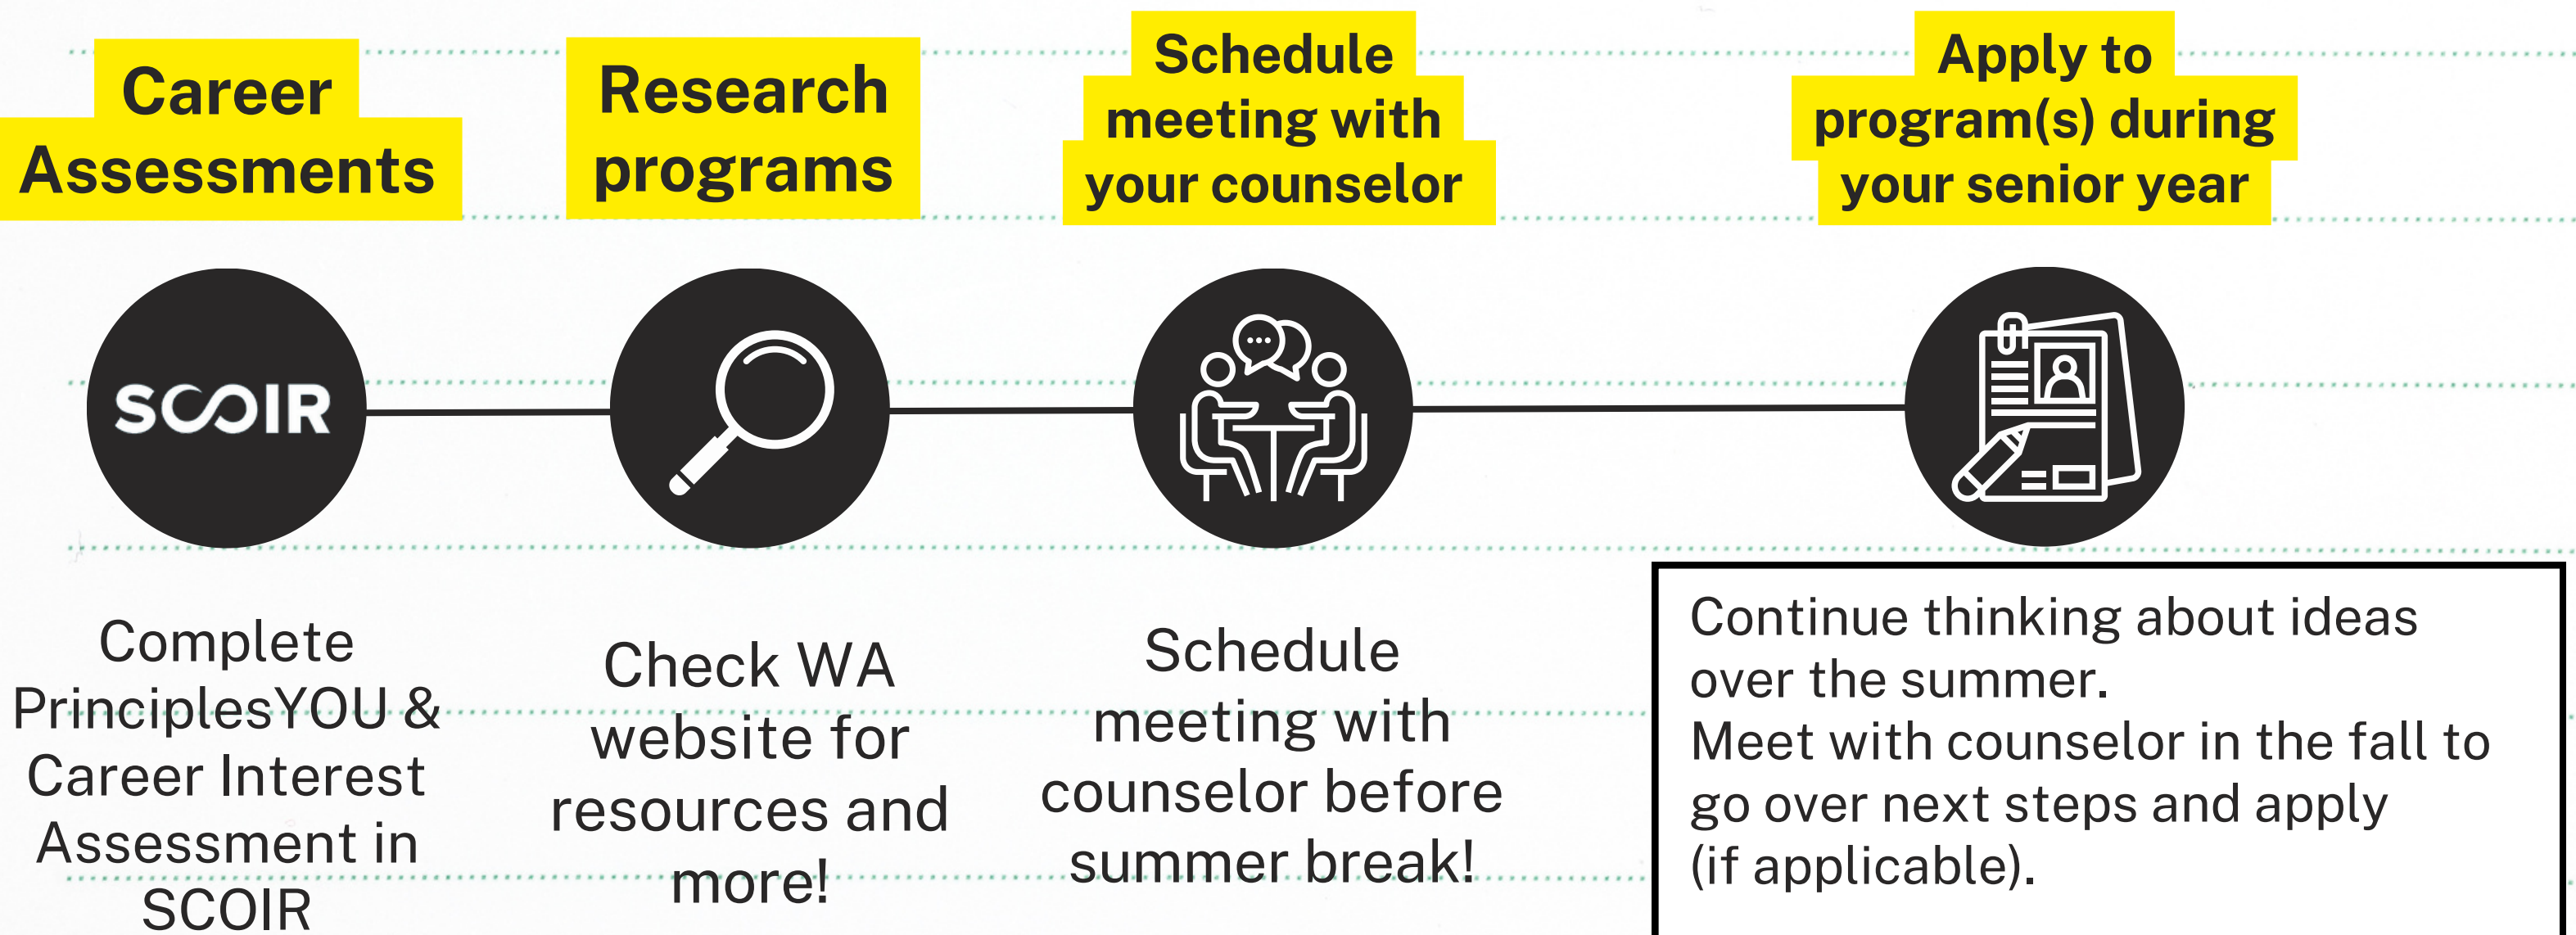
Career Assessments

Research programs

Schedule meeting with your counselor

Apply to program(s) during your senior year

SCOIR

Complete PrinciplesYOU & Career Interest Assessment in SCOIR

Check WA website for resources and more!

Schedule meeting with counselor before summer break!

Continue thinking about ideas over the summer.
Meet with counselor in the fall to go over next steps and apply (if applicable).